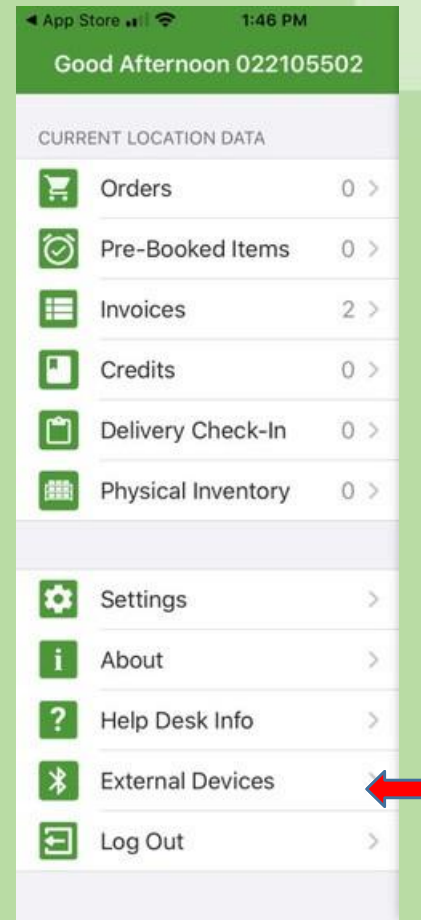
◄ App Store 1:46 PM

Good Afternoon 022105502

CURRENT LOCATION DATA

Orders 0 >

Pre-Booked Items 0 >

Invoices 2 >

Credits 0 >

Delivery Check-In 0 >

Physical Inventory 0 >

Settings >

About >

Help Desk Info >

External Devices >

Log Out >